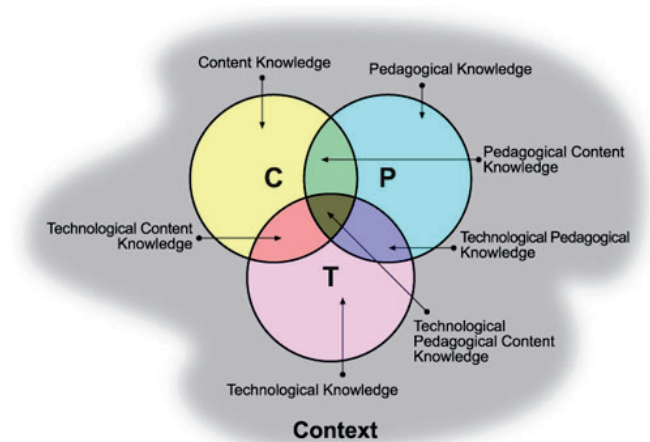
Content Knowledge

Pedagogical Knowledge

Pedagogical Content Knowledge

C

P

Technological Content Knowledge

Technological Pedagogical Knowledge

T

Technological Pedagogical Content Knowledge

Technological Knowledge

Context